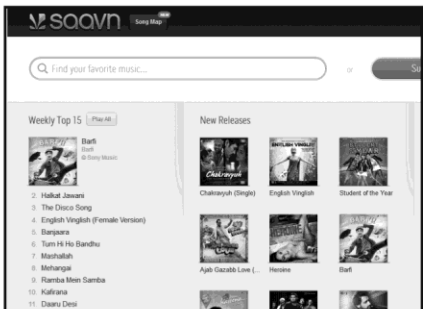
saavn Song Map

Find your favorite music...

or

Su

Weekly Top 15 Play All

Barfi
Barfi
@ Sony Music

2. Halkat Jawani
3. The Disco Song
4. English Vinglish (Female Version)
5. Banjaara
6. Tum Hi Ho Bandhu
7. Mashallah
8. Mehangai
9. Ramba Mein Samba
10. Kafirana
11. Daaru Desi

New Releases

Chakravyuh (Single)
English Vinglish
Student of the Year
Ajab Gazabb Love (...
Heroine
Barfi